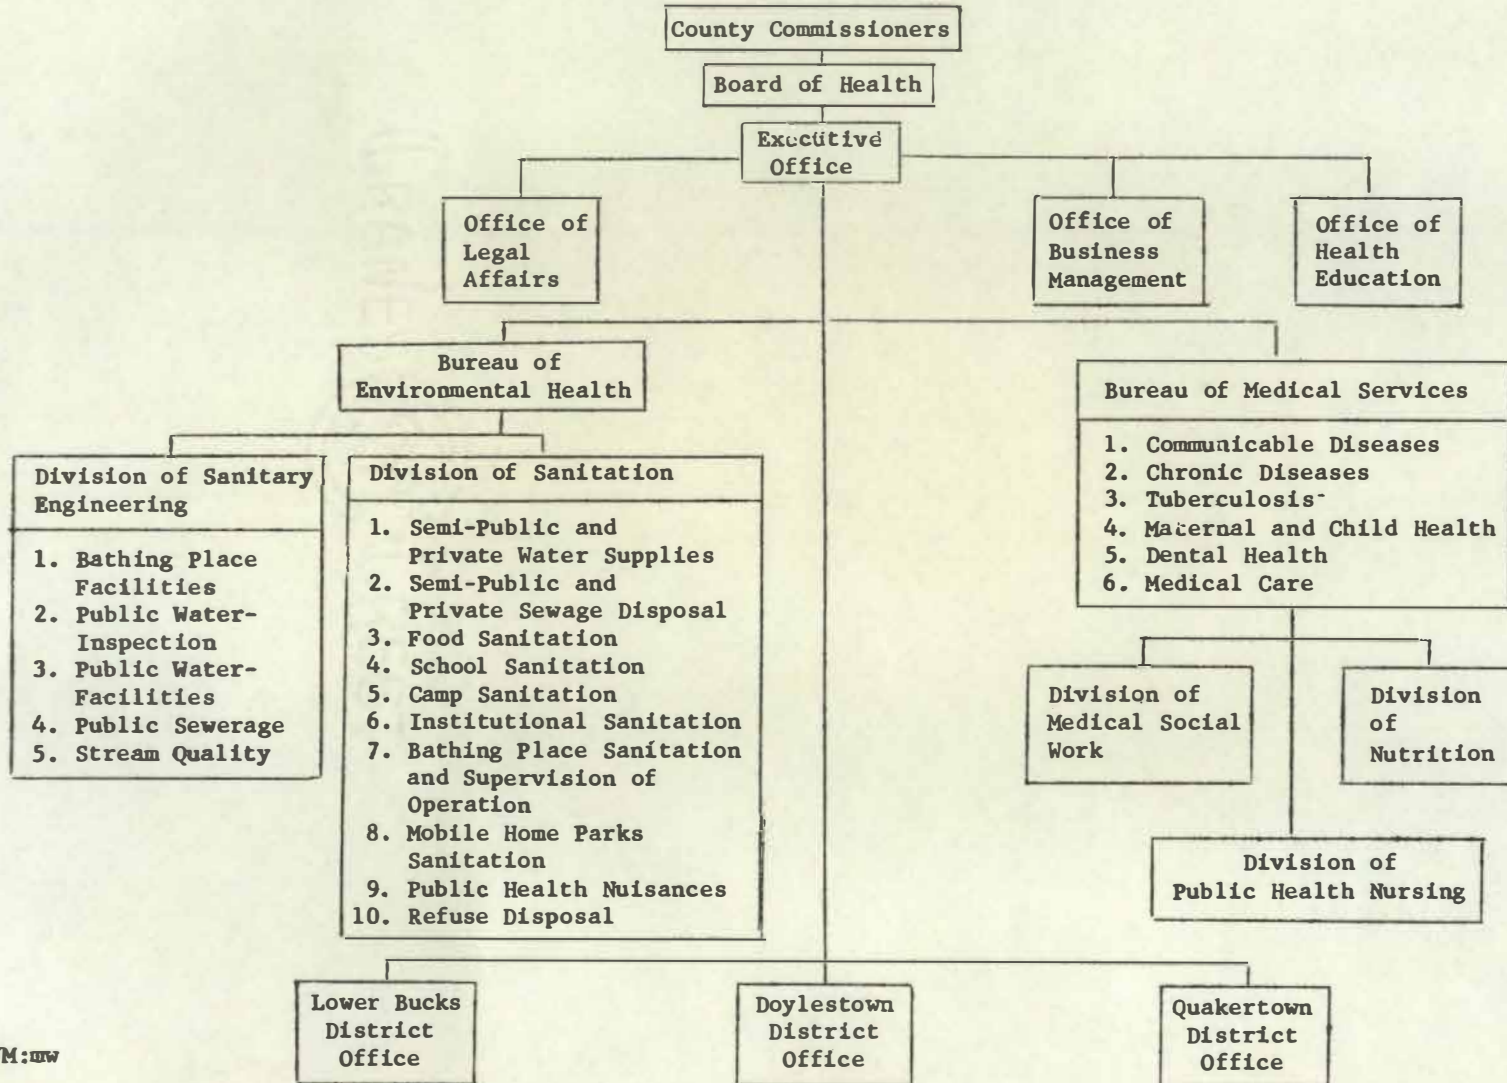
County Commissioners

Board of Health

Executive Office

Office of Legal Affairs

Office of Business Management

Office of Health Education

Bureau of Environmental Health

Bureau of Medical Services

1. Communicable Diseases
2. Chronic Diseases
3. Tuberculosis
4. Maternal and Child Health
5. Dental Health
6. Medical Care

Division of Sanitary Engineering

1. Bathing Place Facilities
2. Public Water-Inspection
3. Public Water-Facilities
4. Public Sewerage
5. Stream Quality

Division of Sanitation

1. Semi-Public and Private Water Supplies
2. Semi-Public and Private Sewage Disposal
3. Food Sanitation
4. School Sanitation
5. Camp Sanitation
6. Institutional Sanitation
7. Bathing Place Sanitation and Supervision of Operation
8. Mobile Home Parks Sanitation
9. Public Health Nuisances
10. Refuse Disposal

Division of Medical Social Work

Division of Nutrition

Division of Public Health Nursing

Lower Bucks District Office

Doylestown District Office

Quakertown District Office

M:mw